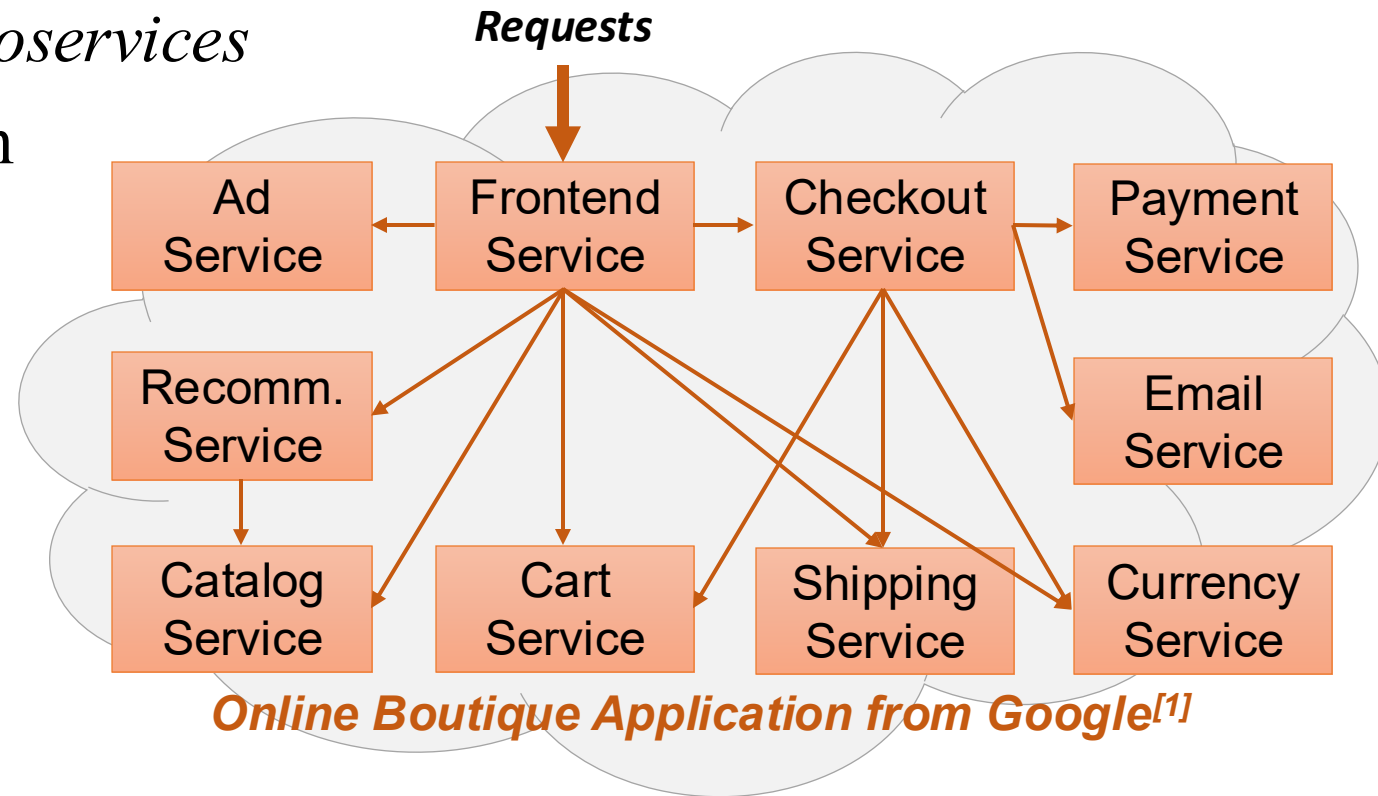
oservices

n

Requests

Ad Service

Frontend Service

Checkout Service

Payment Service

Recomm. Service

Email Service

Catalog Service

Cart Service

Shipping Service

Currency Service

Online Boutique Application from Google$^{[1]}$